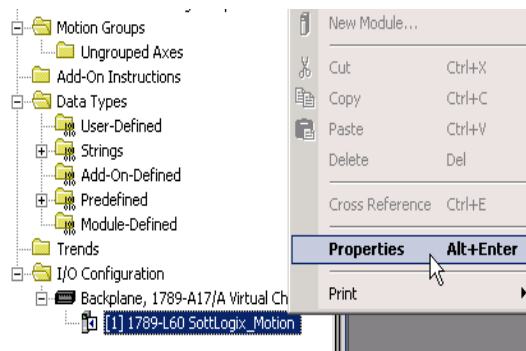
Motion Groups
Ungrouped Axes
Add-On Instructions
Data Types
User-Defined
Strings
Add-On-Defined
Predefined
Module-Defined
Trends
I/O Configuration
Backplane, 1789-A17/A Virtual Ch
[1] 1789-L60 SottLogix_Motion

New Module...
Cut Ctrl+X
Copy Ctrl+C
Paste Ctrl+V
Delete Del
Cross Reference Ctrl+E
Properties Alt+Enter
Print